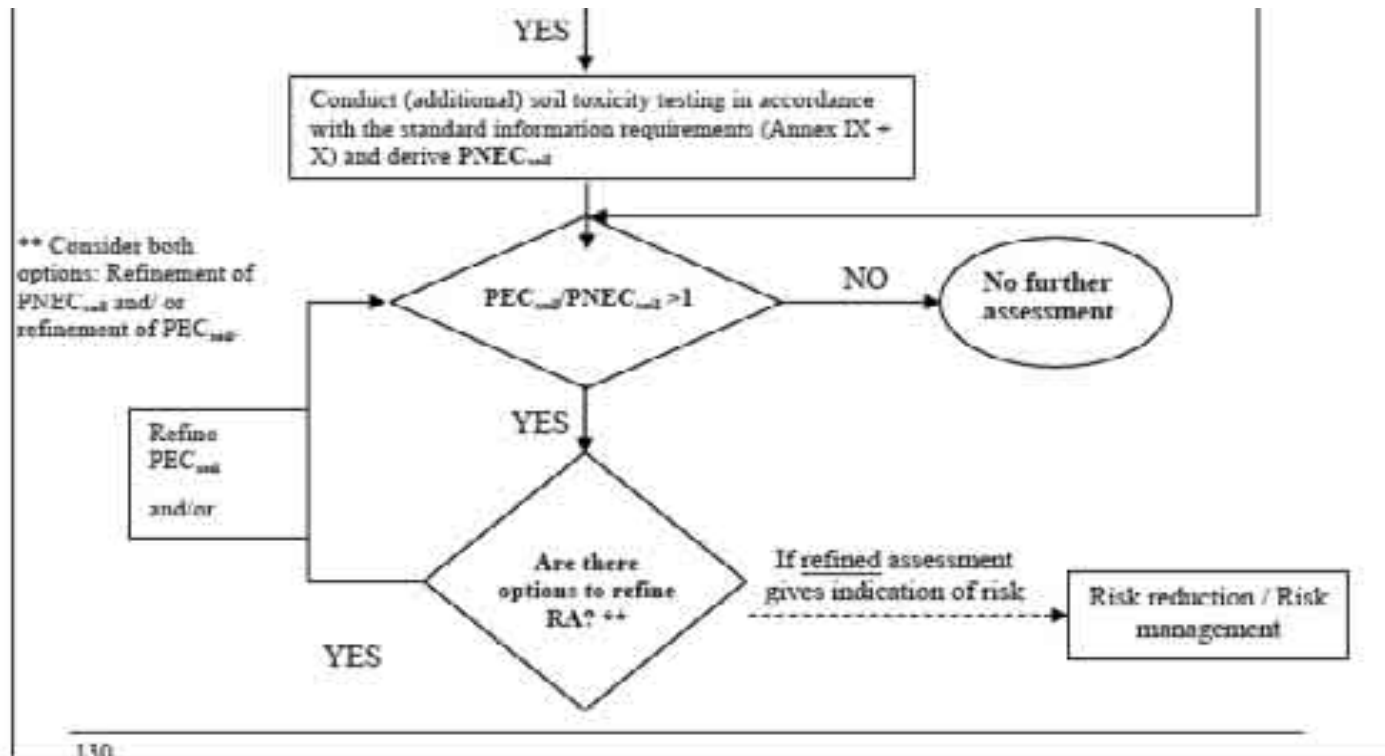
YES

Conduct (additional) soil toxicity testing in accordance with the standard information requirements (Annex IX + X) and derive $PNEC_{soil}$

** Consider both options: Refinement of $PNEC_{soil}$ and/ or refinement of $PEC_{soil}$.

$PEC_{soil}/PNEC_{soil} > 1$

NO

No further assessment

YES

Refine $PEC_{soil}$

and/or

Are there options to refine RA? **

If refined assessment gives indication of risk

Risk reduction / Risk management

YES

130